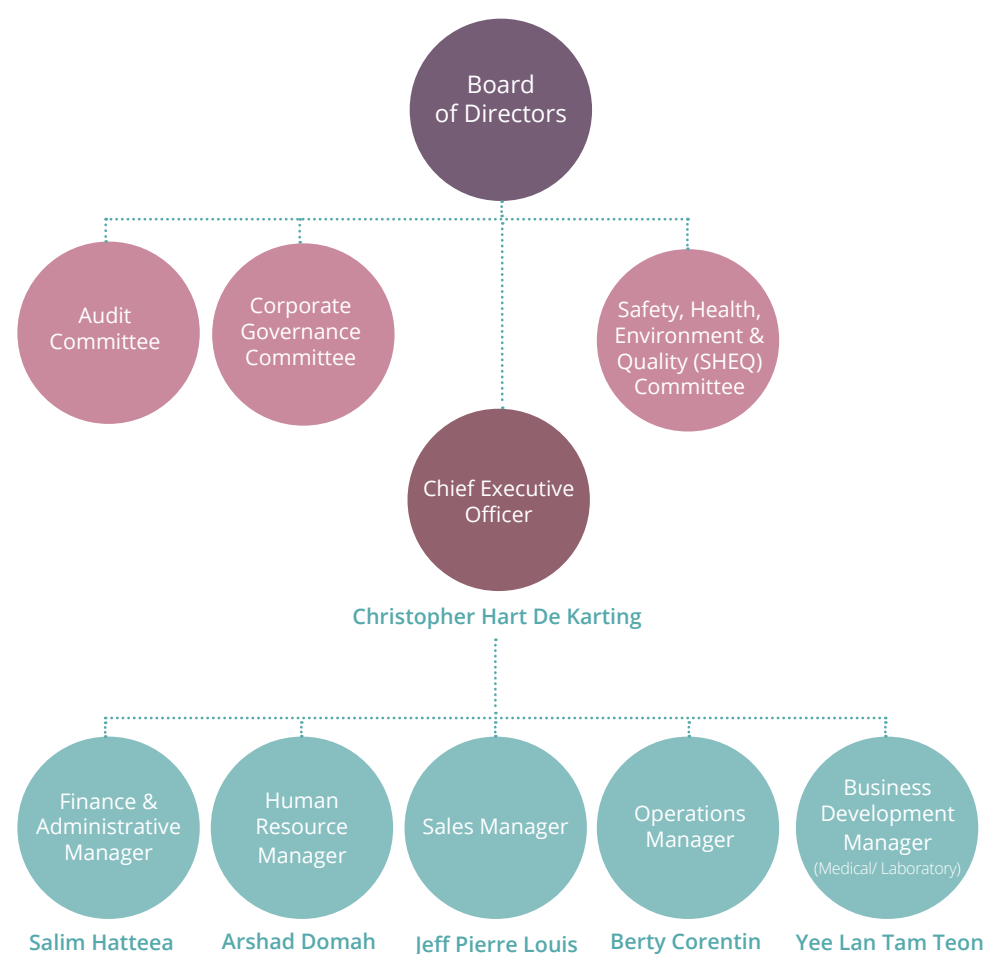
Board of Directors

Audit Committee

Corporate Governance Committee

Safety, Health, Environment & Quality (SHEQ) Committee

Chief Executive Officer

Christopher Hart De Karting

Finance & Administrative Manager

Human Resource Manager

Sales Manager

Operations Manager

Business Development Manager (Medical/ Laboratory)

Salim Hatteea

Arshad Domah

Jeff Pierre Louis

Berty Corentin

Yee Lan Tam Teon